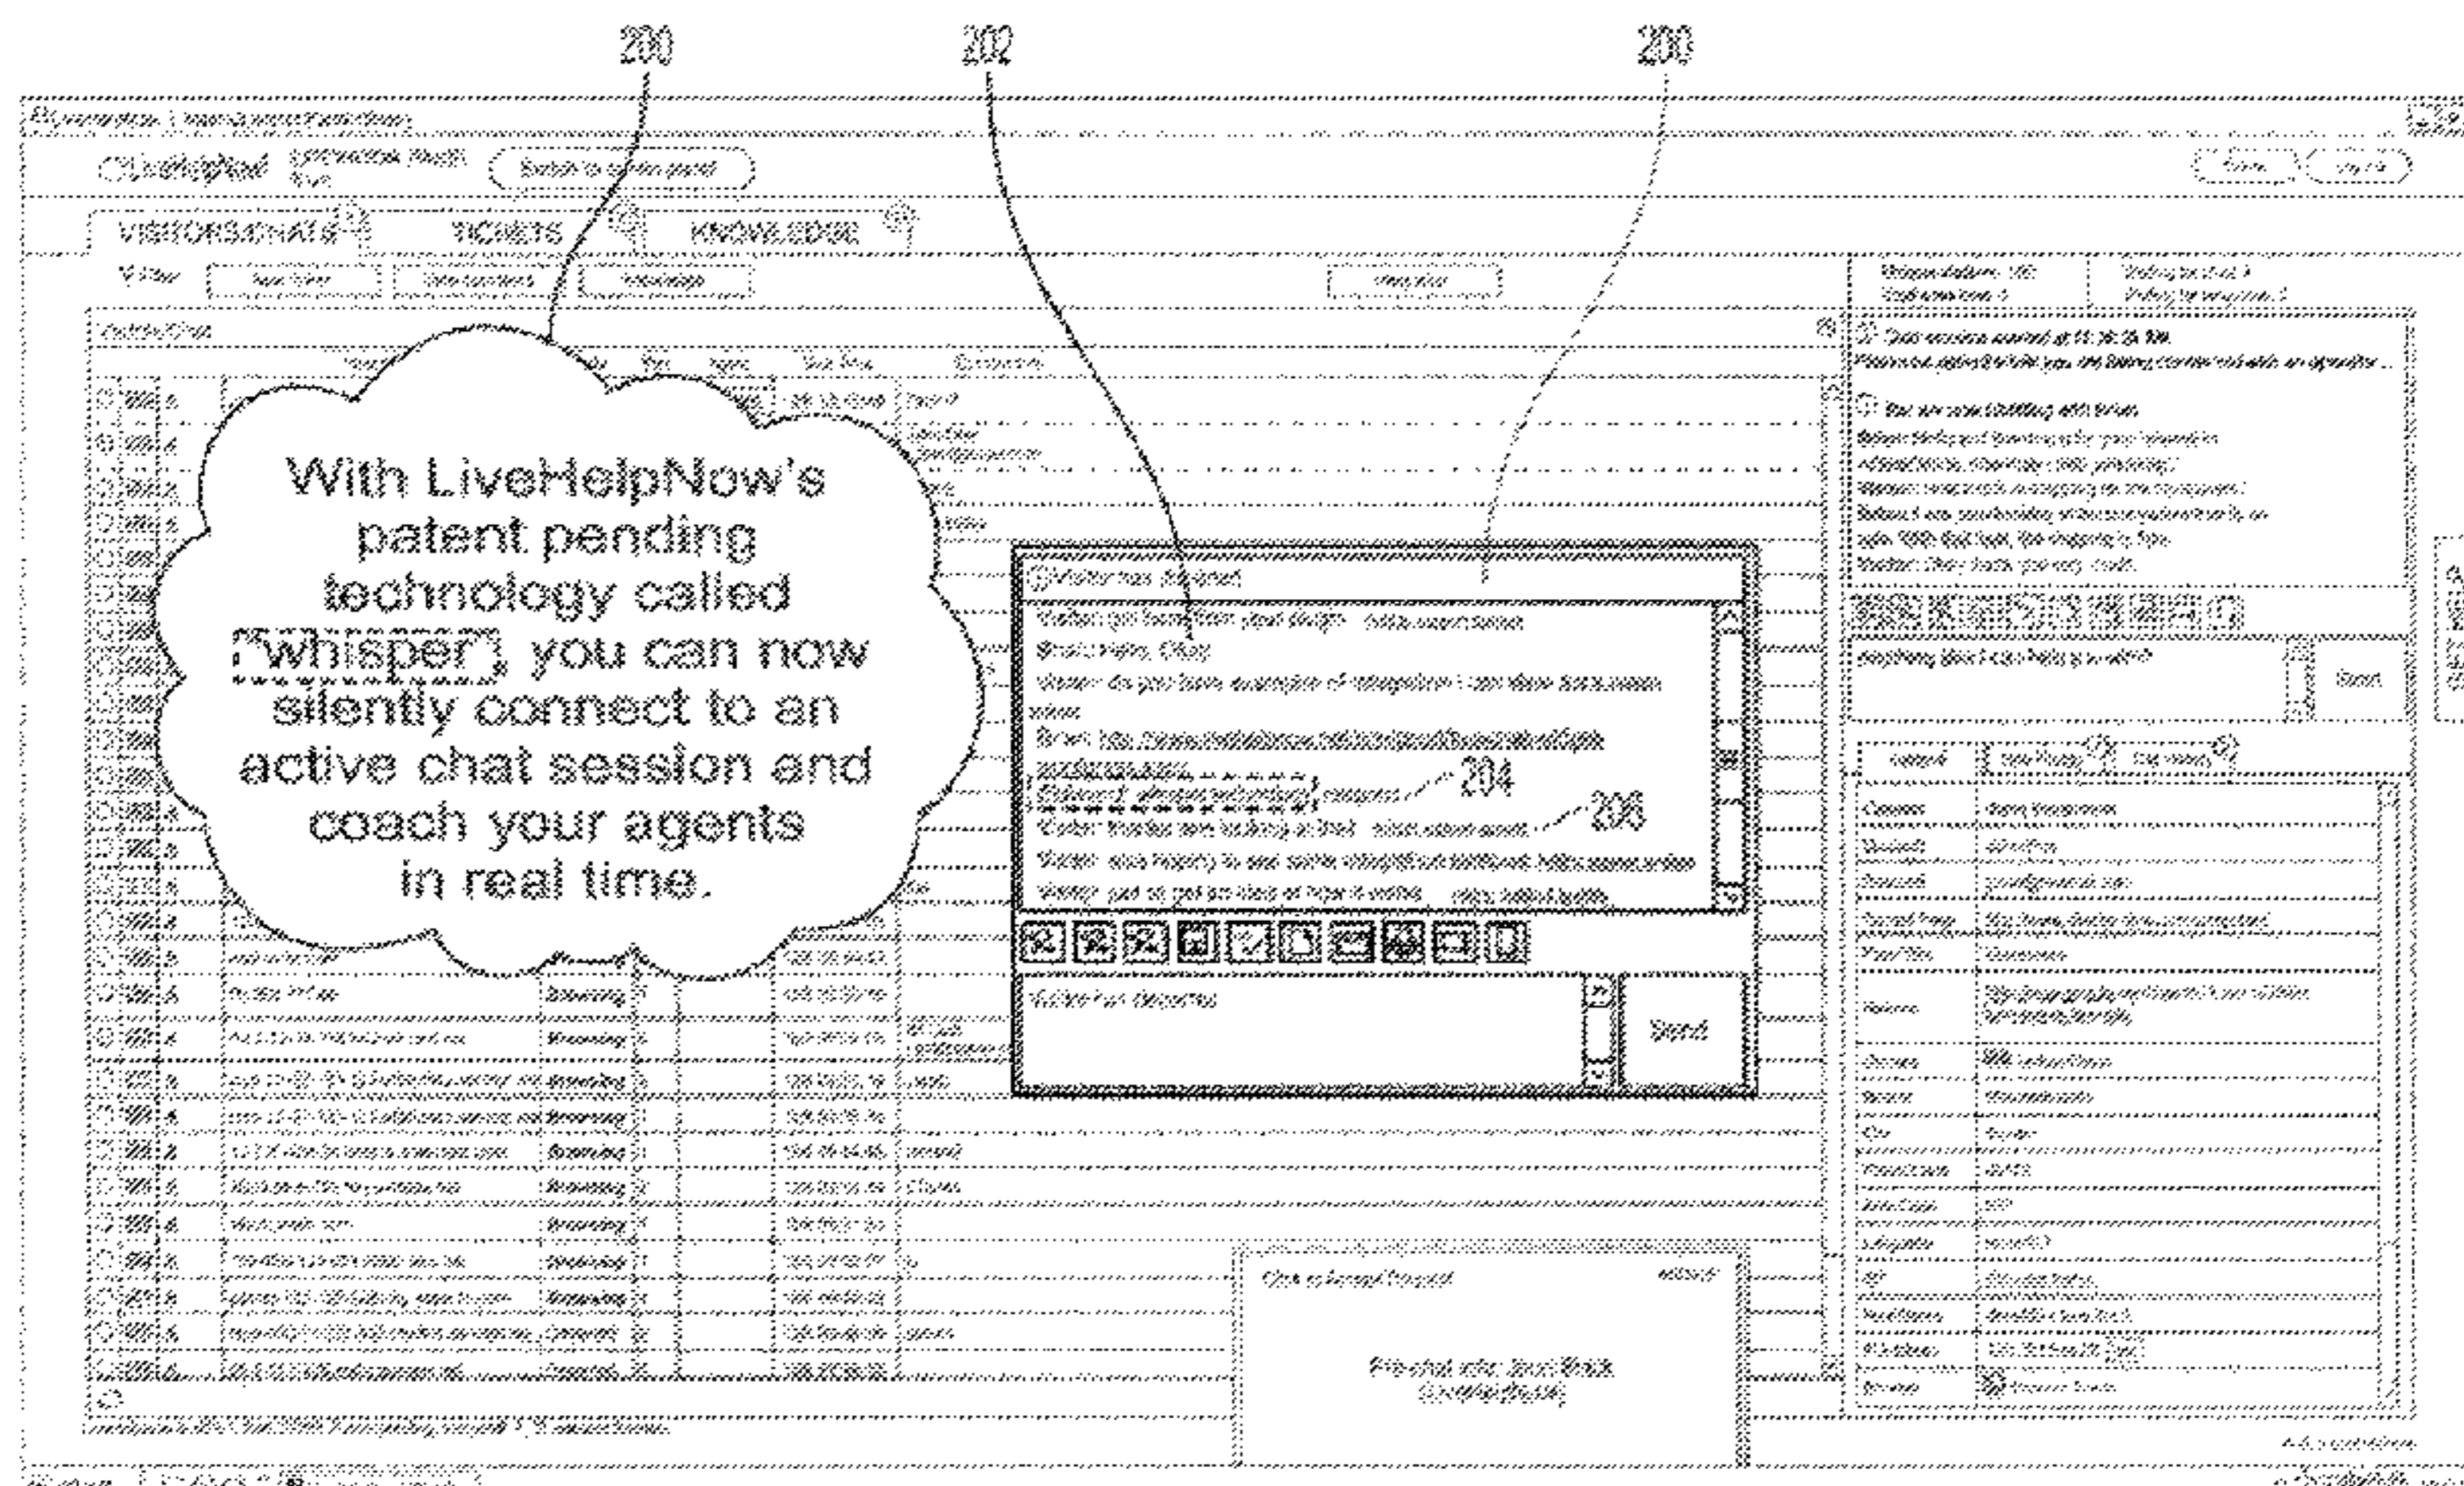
200

202

208

VISITORS/CHATS

TICKETS

KNOWLEDGE

With LiveHelpNow's patent pending technology called "Whisper", you can now silently connect to an active chat session and coach your agents in real time.

204

206

Send

Send